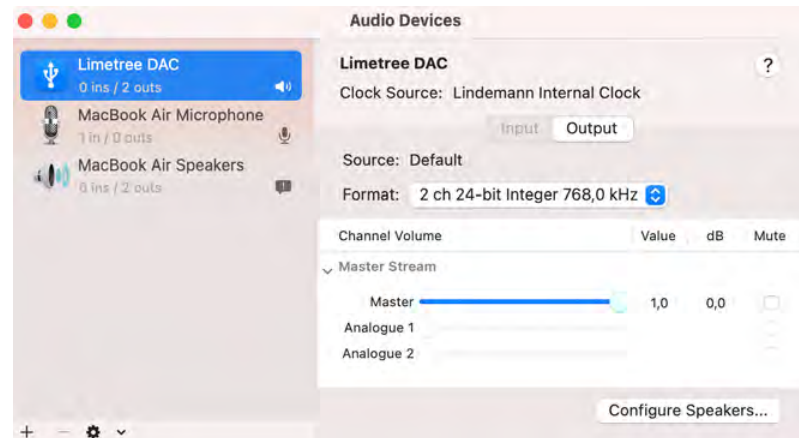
Audio Devices

Limetree DAC
0 ins / 2 outs

MacBook Air Microphone
1 in / 0 outs

MacBook Air Speakers
0 ins / 2 outs

Limetree DAC

?

Clock Source: Lindemann Internal Clock

Input Output

Source: Default

Format: 2 ch 24-bit Integer 768,0 kHz

| Channel Volume | Value | dB | Mute |
|---|---|---|---|
| Master Stream | | | |
| Master | 1,0 | 0,0 | |
| Analogue 1 | | | |
| Analogue 2 | | | |

Configure Speakers...

+ −